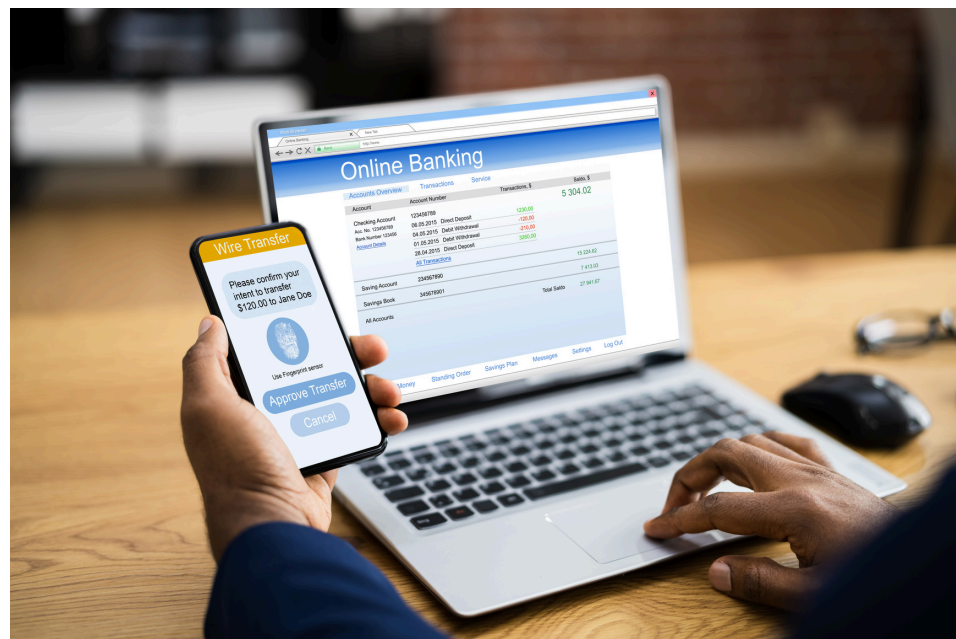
Wire Transfer

Please confirm your intent to transfer $120.00 to Jane Doe

Use Fingerprint sensor

Approve Transfer

Cancel

Online Banking

New Tab

Online Banking

Accounts Overview Transactions Service

Account Account Number Transactions, $ Saldo, $

5 304.02

Checking Account 123456789 06.05.2015 Direct Deposit 1230,00

Acc. No. 123456789 04.05.2015 Debit Withdrawal -120,00

Bank Number 123456 01.05.2015 Debit Withdrawal -210,00

Account Details 28.04.2015 Direct Deposit 3260,00

All Transactions

15 224.82

Saving Account 234567890 7 413.03

Savings Book 345678901 Total Saldo 27 941.87

All Accounts

Money Standing Order Savings Plan Messages Settings Log Out